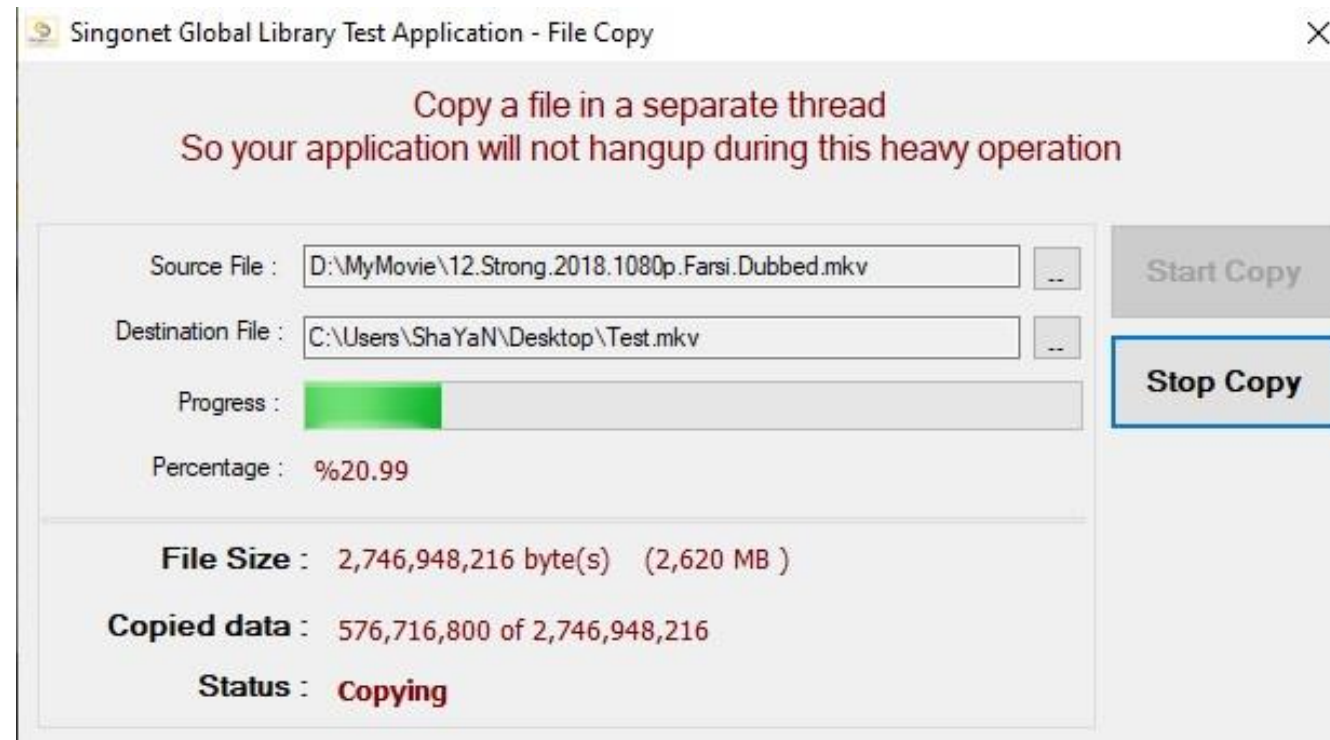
Singonet Global Library Test Application - File Copy

×

Copy a file in a separate thread
So your application will not hangup during this heavy operation

Source File : D:\MyMovie\12.Strong.2018.1080p.Farsi.Dubbed.mkv ...

Destination File : C:\Users\ShaYaN\Desktop\Test.mkv ...

Progress :

Percentage : %20.99

Start Copy

Stop Copy

File Size : 2,746,948,216 byte(s) (2,620 MB )

Copied data : 576,716,800 of 2,746,948,216

Status : Copying